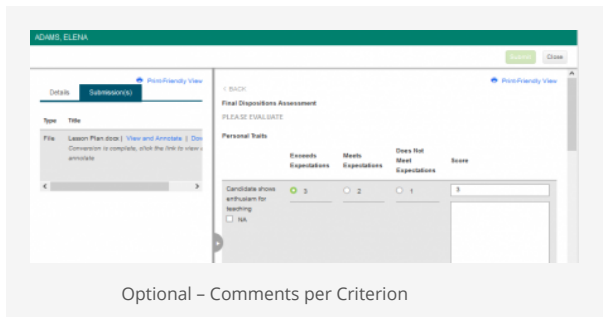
ADAMS, ELENA

Submit Close

Print-Friendly View

Details Submission(s)

| Type | Title |
|---|---|
| File | Lesson Plan.docx \| View and Annotate \| Dov Conversion is complete, click the link to view annotate |

< BACK

Print-Friendly View

Final Dispositions Assessment

PLEASE EVALUATE

Personal Traits

| | Exceeds Expectations | Meets Expectations | Does Not Meet Expectations | Score |
|---|---|---|---|---|
| Candidate shows enthusiasm for teaching NA | 3 | 2 | 1 | 3 |

Optional – Comments per Criterion